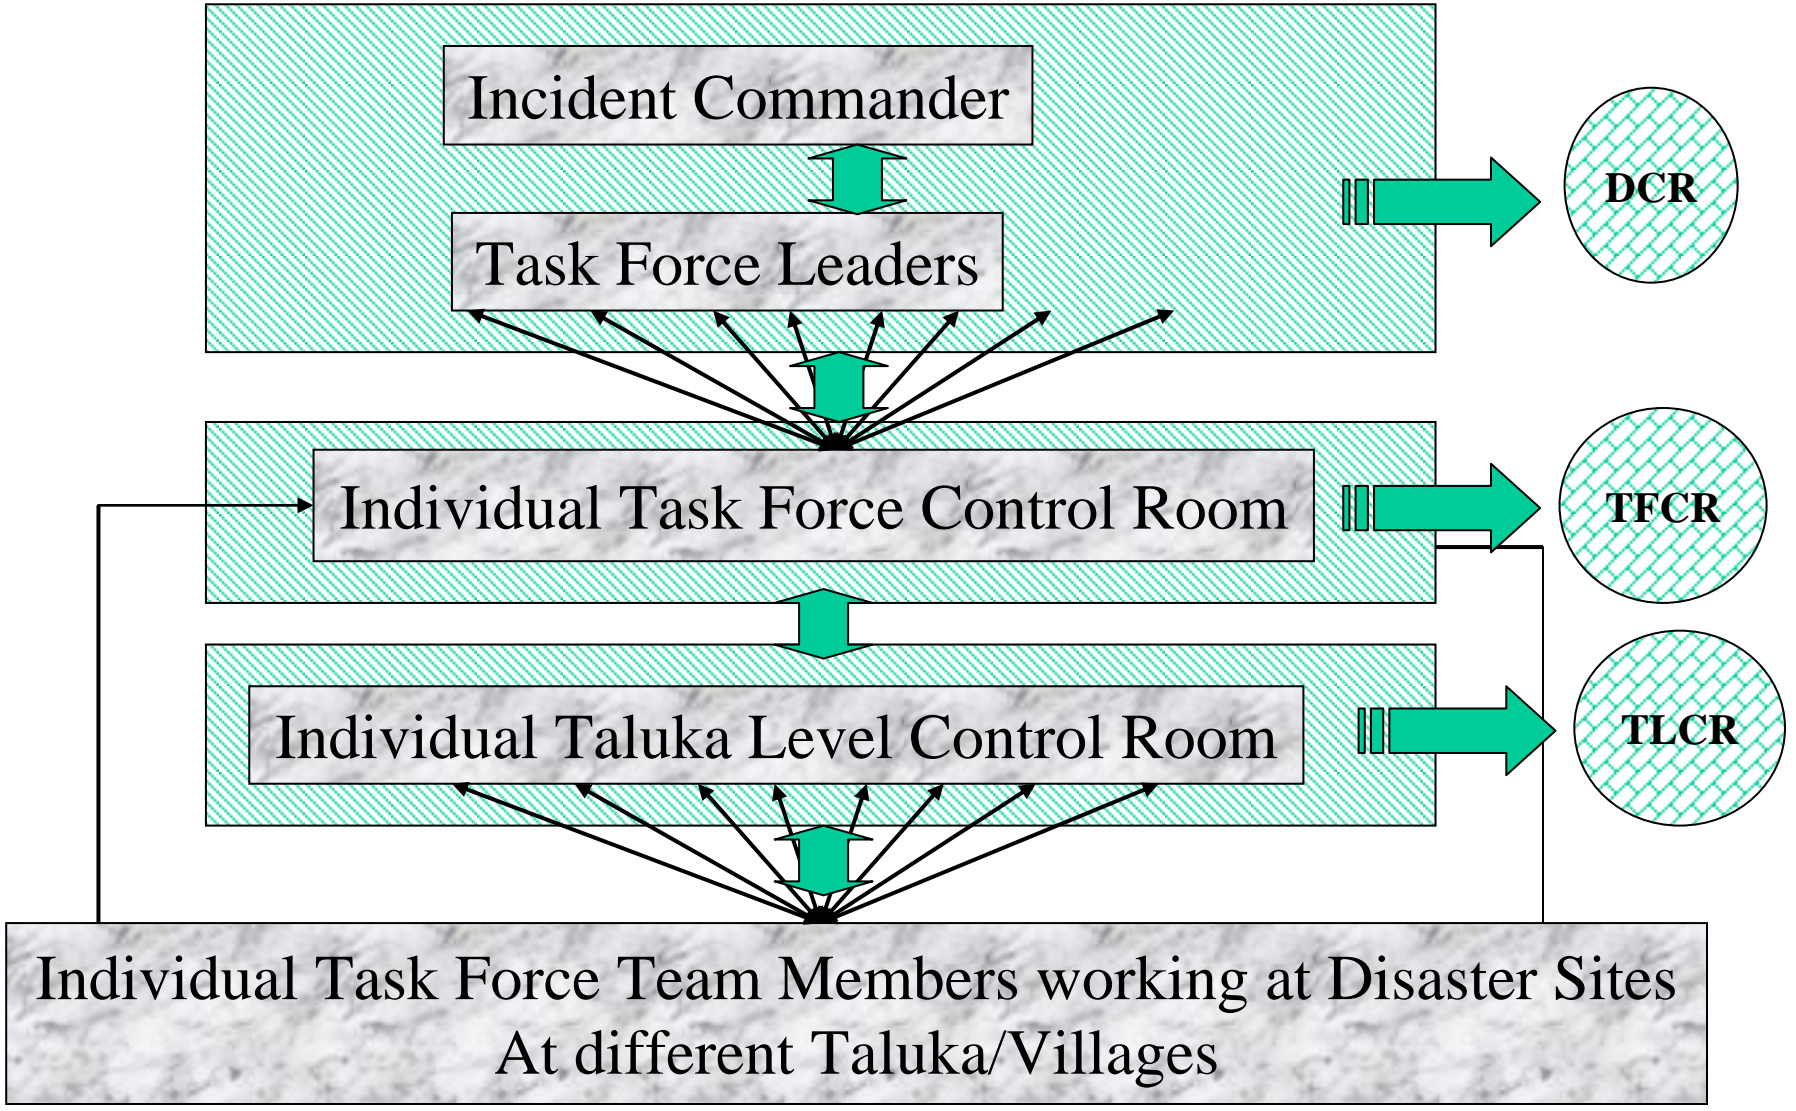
Incident Commander

Task Force Leaders

DCR

Individual Task Force Control Room

TFCR

Individual Taluka Level Control Room

TLCR

Individual Task Force Team Members working at Disaster Sites At different Taluka/Villages